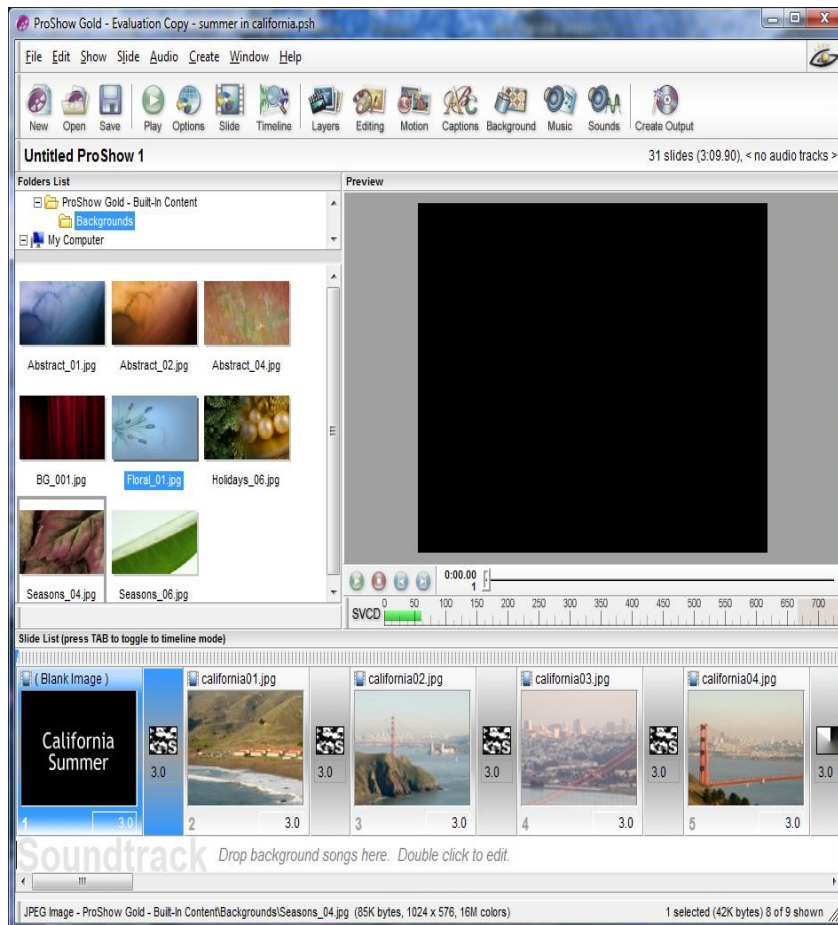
ProShow Gold - Evaluation Copy - summer in california.psh

File Edit Show Slide Audio Create Window Help

New Open Save Play Options Slide Timeline Layers Editing Motion Captions Background Music Sounds Create Output

Untitled ProShow 1

31 slides (3:09.90), < no audio tracks >

Folders List

ProShow Gold - Built-In Content
Backgrounds
My Computer

Abstract_01.jpg Abstract_02.jpg Abstract_04.jpg

BG_001.jpg Floral_01.jpg Holidays_06.jpg

Seasons_04.jpg Seasons_06.jpg

Preview

0:00.00
1

SVCD 0 50 100 150 200 250 300 350 400 450 500 550 600 650 700

Slide List (press TAB to toggle to timeline mode)

( Blank Image )
California Summer
1 3.0
3.0

california01.jpg
2 3.0
3.0

california02.jpg
3 3.0
3.0

california03.jpg
4 3.0
3.0

california04.jpg
5 3.0
3.0

Soundtrack Drop background songs here. Double click to edit.

JPEG Image - ProShow Gold - Built-In Content\Backgrounds\Seasons_04.jpg (85K bytes, 1024 x 576, 16M colors)

1 selected (42K bytes) 8 of 9 shown